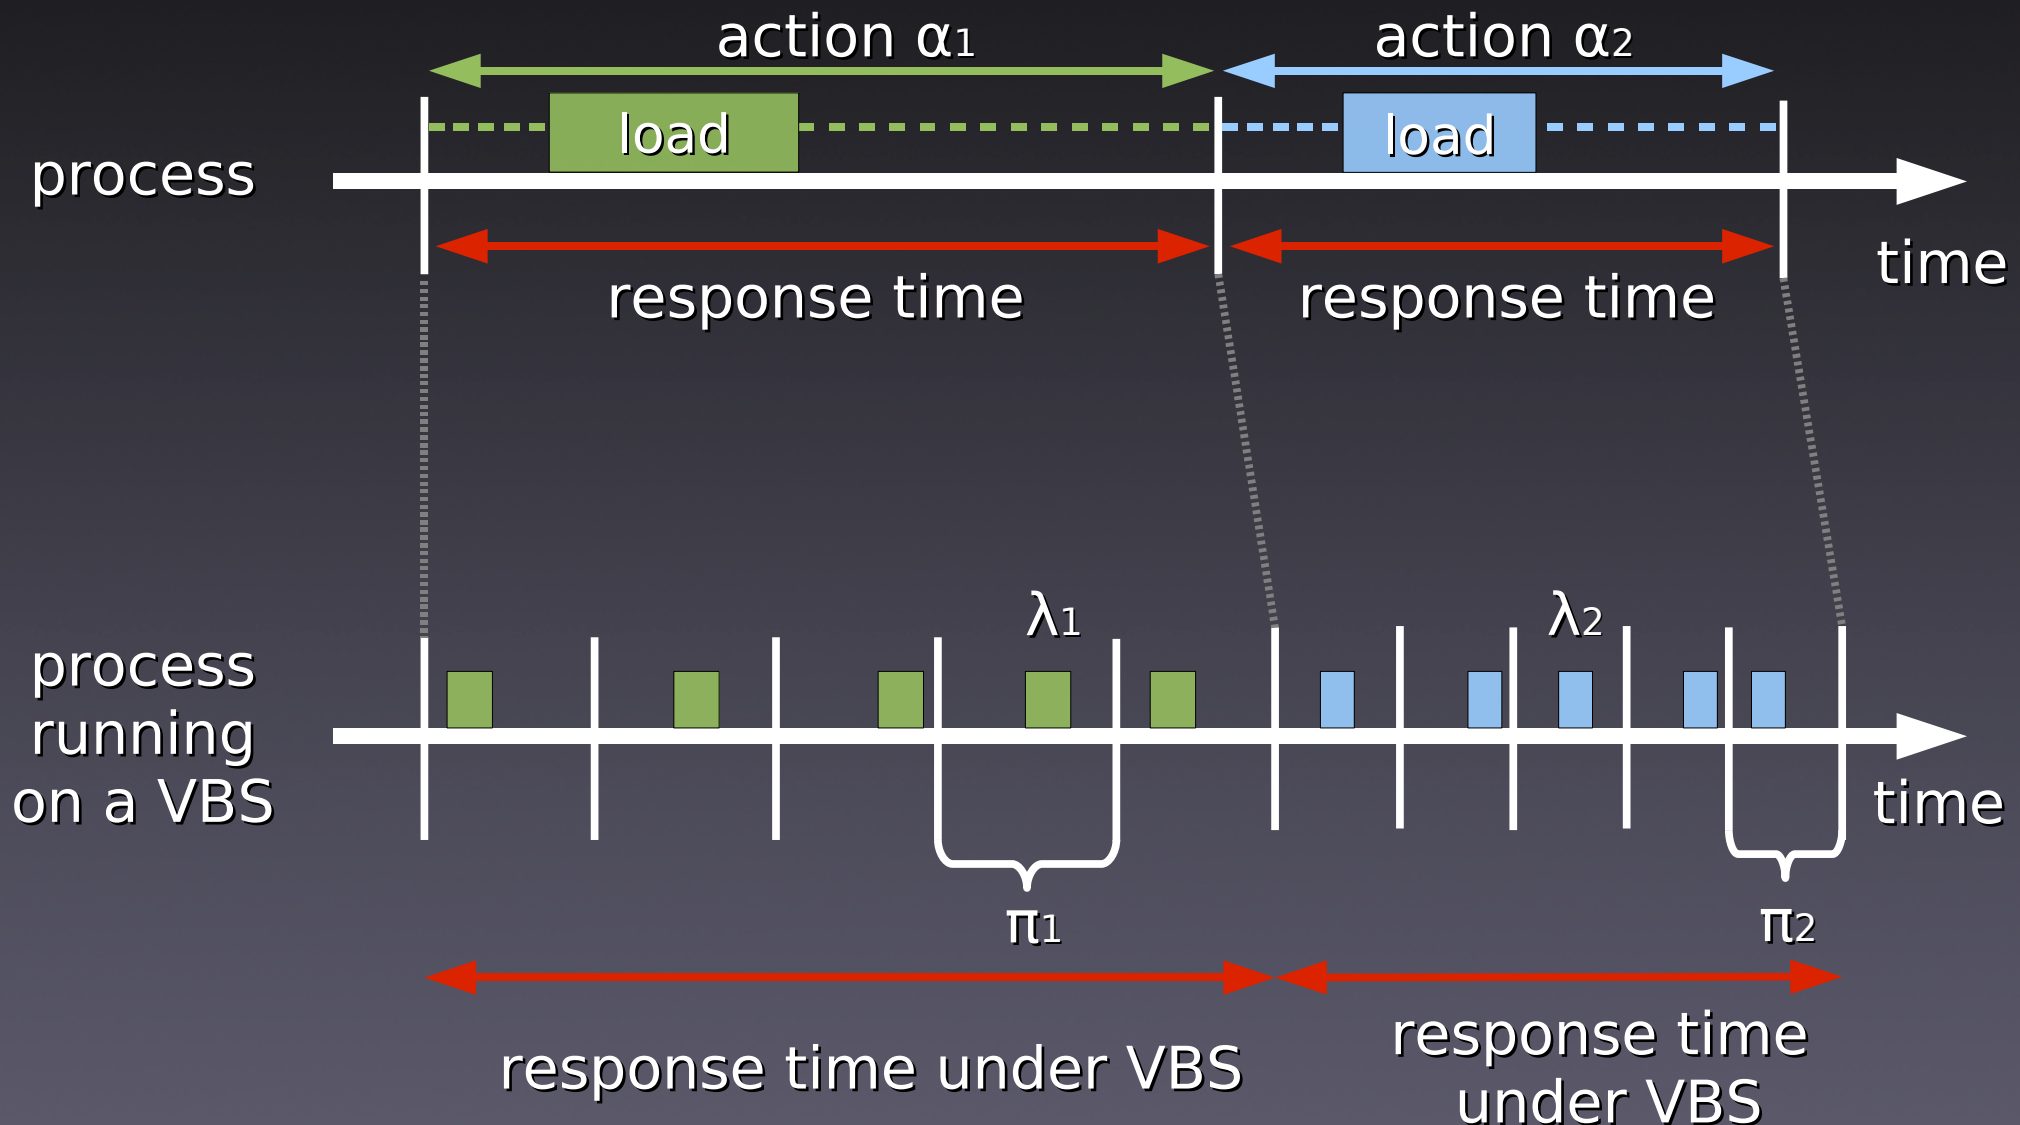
action $\alpha_1$

action $\alpha_2$

load

load

process

time

response time

response time

$\lambda_1$

$\lambda_2$

process running on a VBS

time

$\pi_1$

$\pi_2$

response time under VBS

response time under VBS